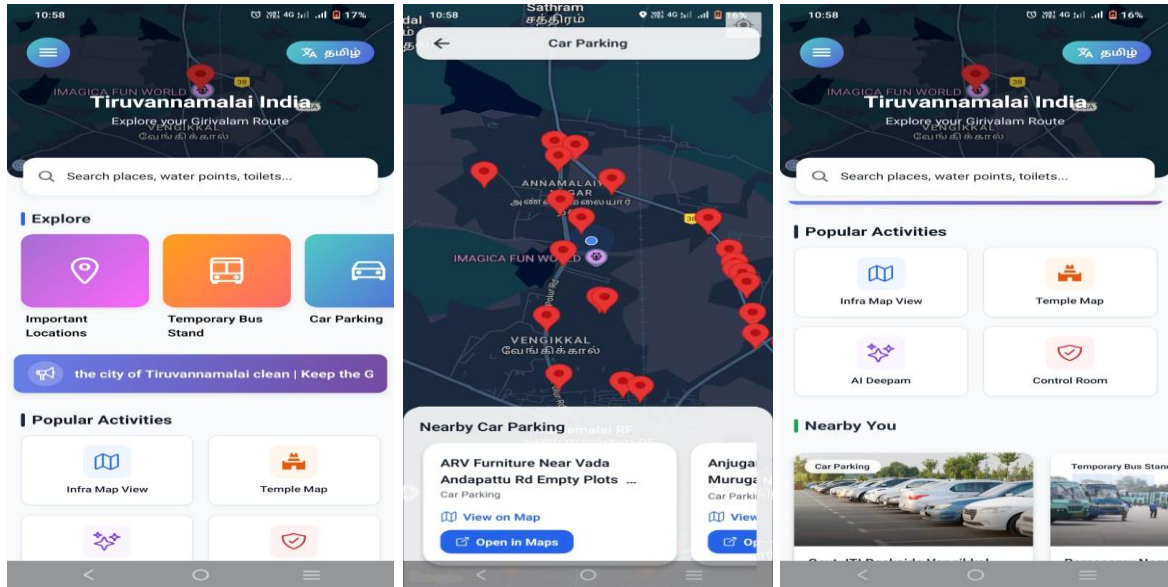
10:58 17%

தமிழ்

IMAGICA FUN WORLD

Tiruvannamalai India

Explore your Girivalam Route

VENGIKKAL
வேங்கிக்கால்

Search places, water points, toilets...

Explore

Important Locations

Temporary Bus Stand

Car Parking

the city of Tiruvannamalai clean | Keep the G

Popular Activities

Infra Map View

Temple Map

10:58

Sathram
சத்திரம்

Car Parking

ANNAMALAI NAGAR
அண்ணாமலையார்

IMAGICA FUN WORLD

VENGIKKAL
வேங்கிக்கால்

Nearby Car Parking

ARV Furniture Near Vada Andapattu Rd Empty Plots ...

Car Parking

View on Map

Open in Maps

Anjuga Muruga

Car Parki

View

Op

10:58 16%

தமிழ்

IMAGICA FUN WORLD

Tiruvannamalai India

Explore your Girivalam Route

VENGIKKAL
வேங்கிக்கால்

Search places, water points, toilets...

Popular Activities

Infra Map View

Temple Map

AI Deepam

Control Room

Nearby You

Car Parking

Temporary Bus Stan